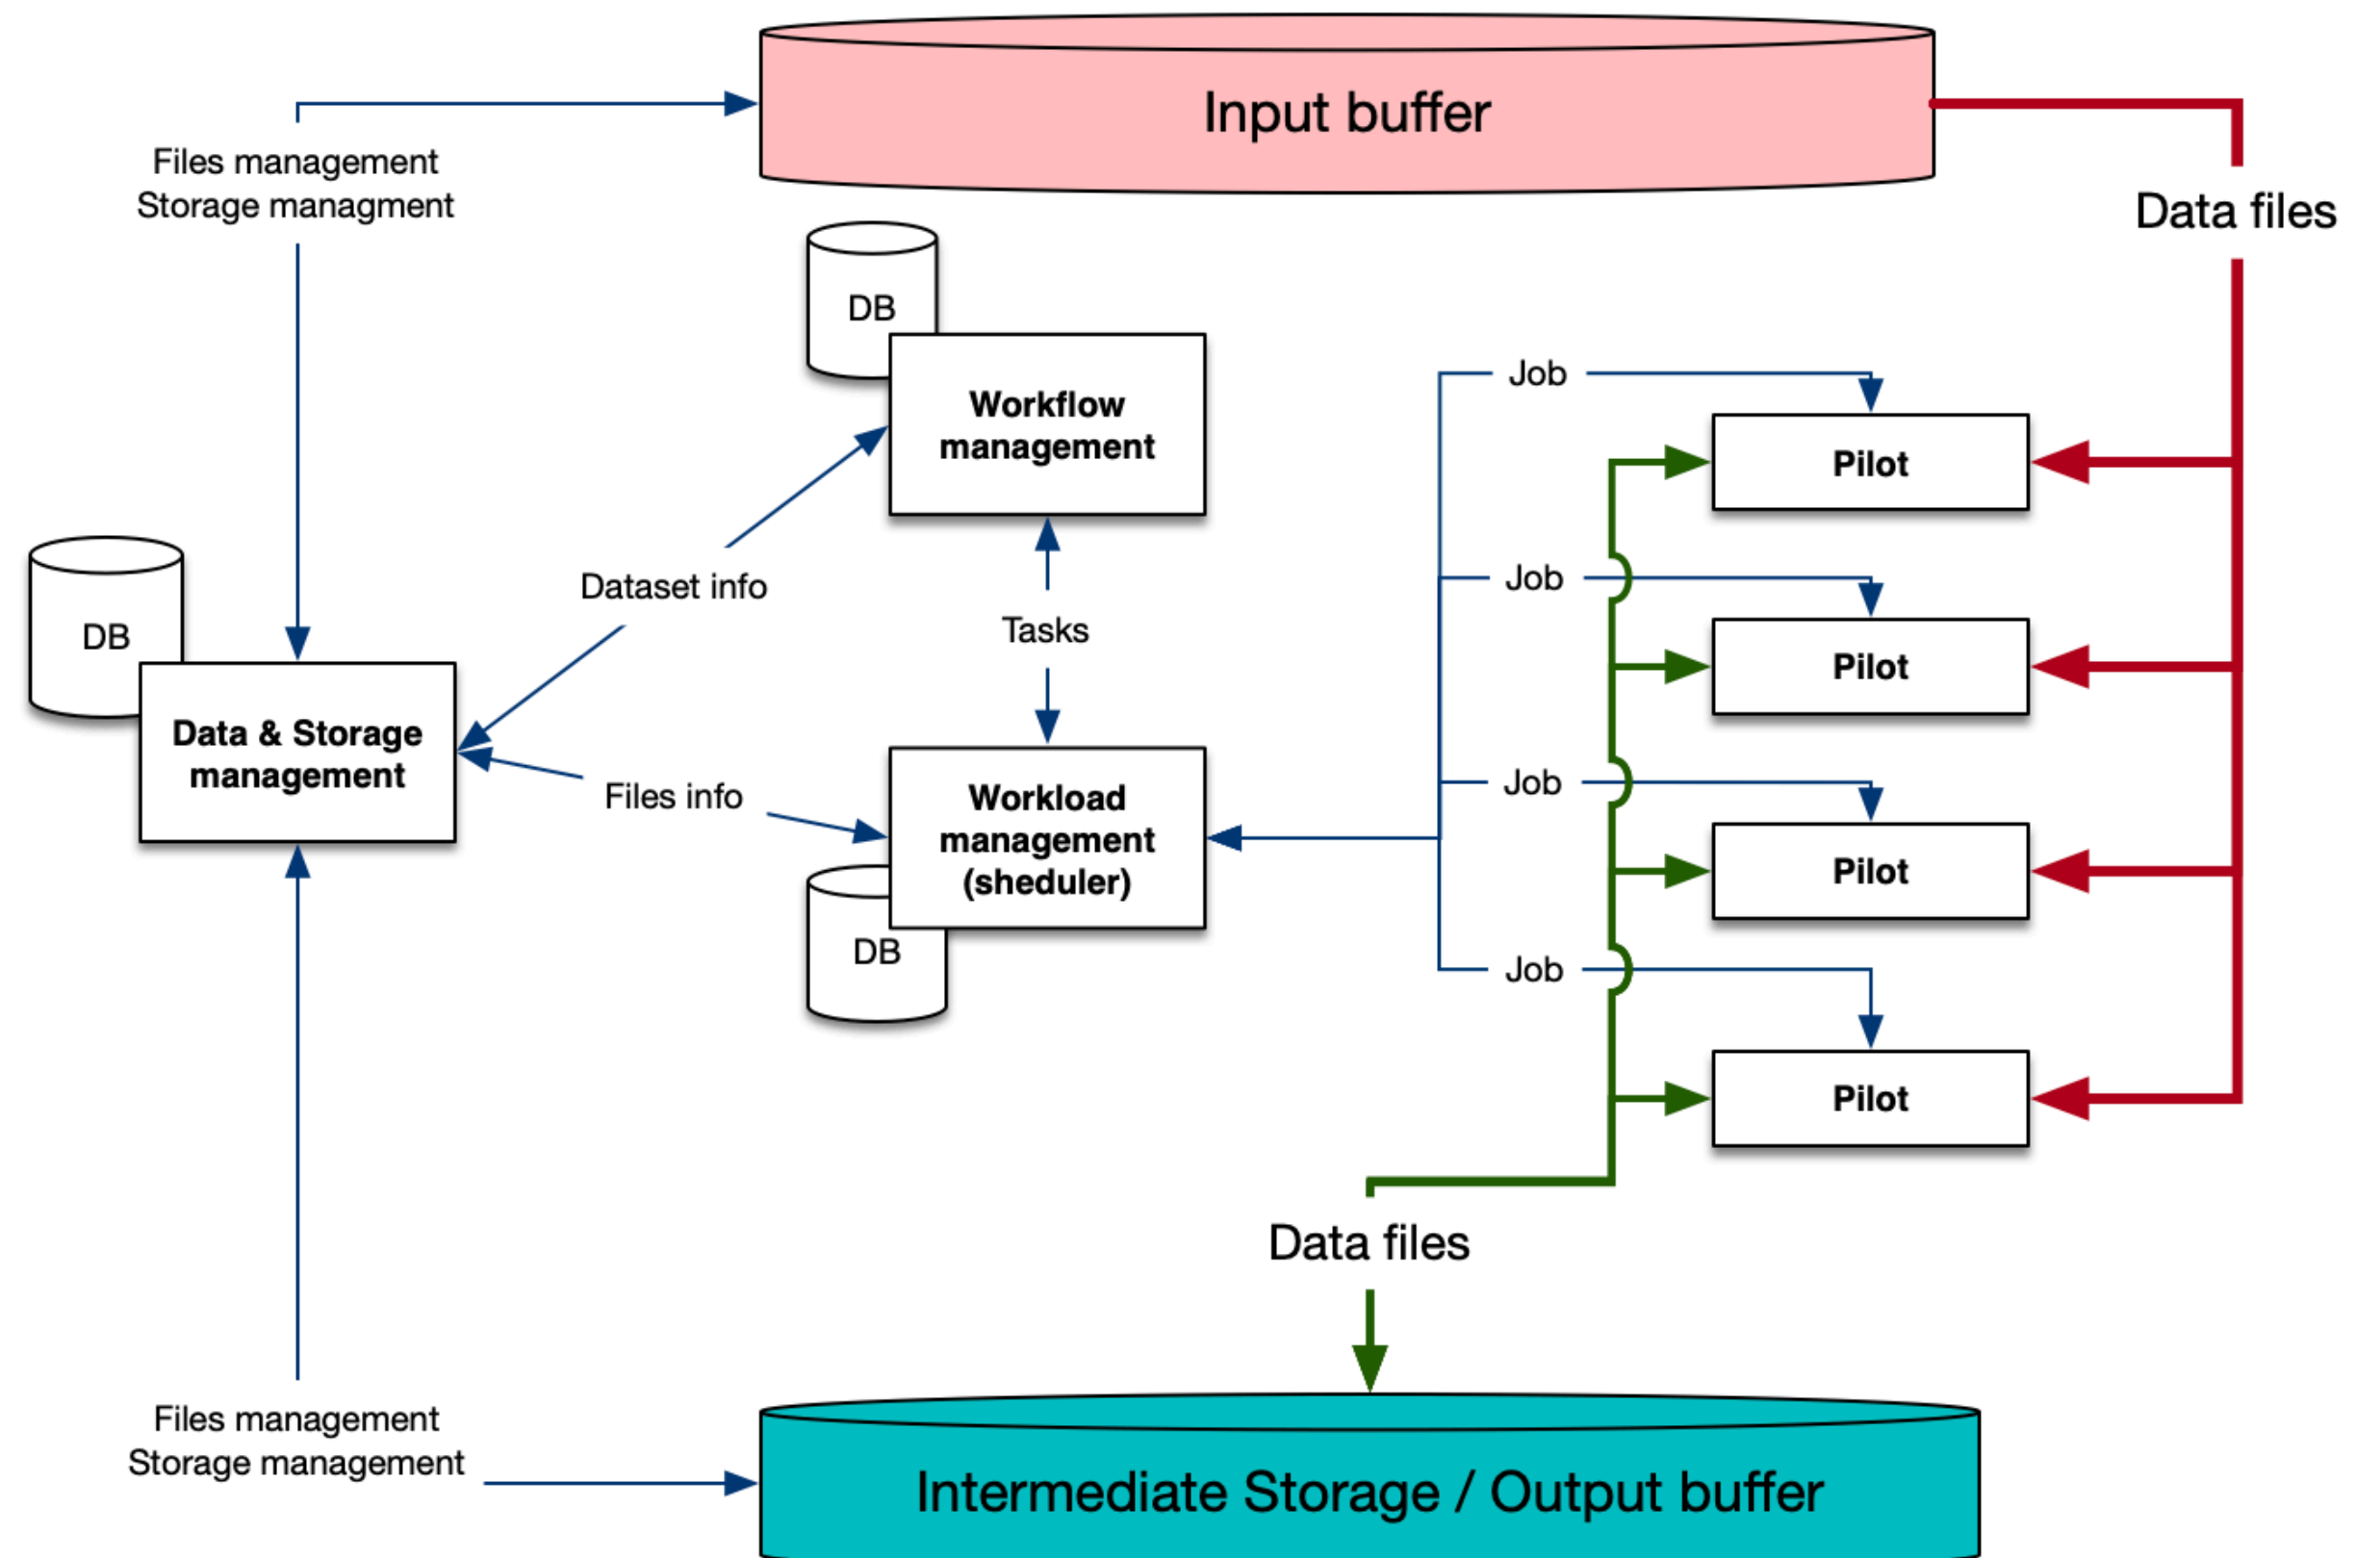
Input buffer

Files management
Storage managment

Data files

DB

Workflow management

Job

Pilot

DB

Dataset info

Job

Tasks

Pilot

Data & Storage management

Files info

Job

Workload management (sheduler)

Pilot

DB

Job

Pilot

Data files

Files management
Storage management

Intermediate Storage / Output buffer